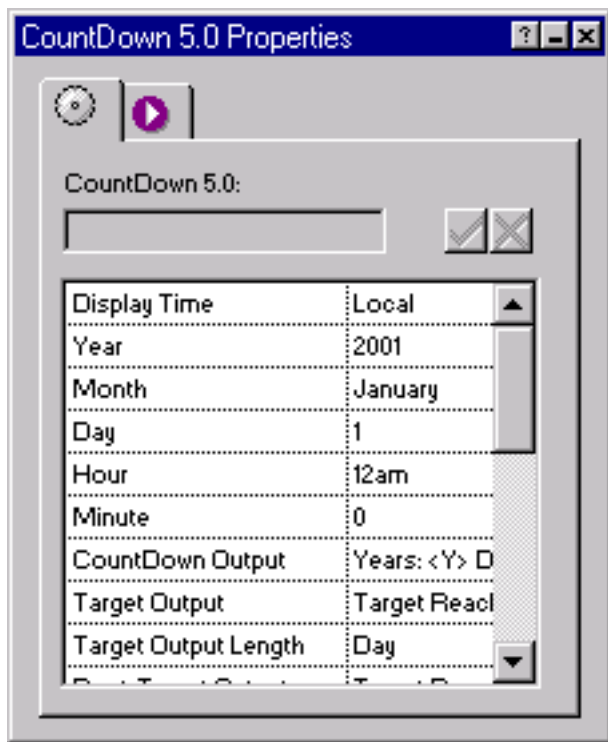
CountDown 5.0 Properties

CountDown 5.0:

| | |
|---|---|
| Display Time | Local |
| Year | 2001 |
| Month | January |
| Day | 1 |
| Hour | 12am |
| Minute | 0 |
| CountDown Output | Years: <Y> D |
| Target Output | Target Reacl |
| Target Output Length | Day |
| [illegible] | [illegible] |